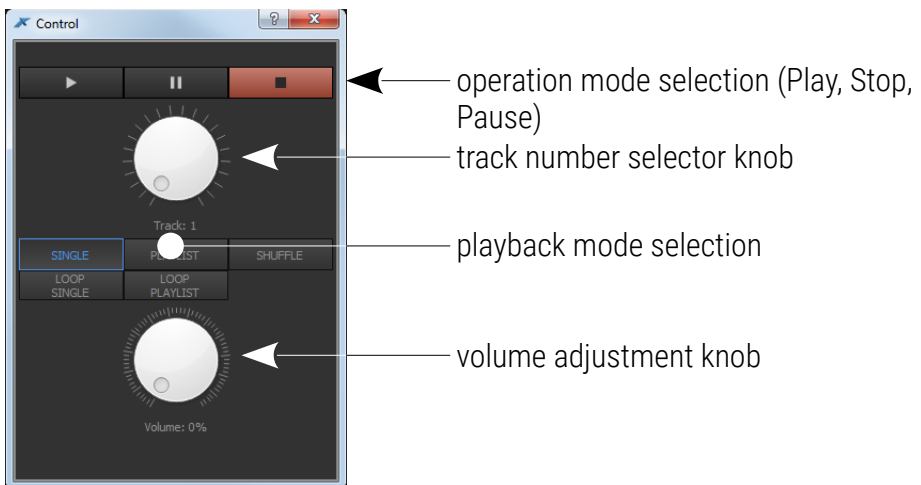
Control

?

x

Track: 1

SINGLE

PL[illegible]LIST

SHUFFLE

LOOP SINGLE

LOOP PLAYLIST

Volume: 0%

operation mode selection (Play, Stop, Pause)

track number selector knob

playback mode selection

volume adjustment knob